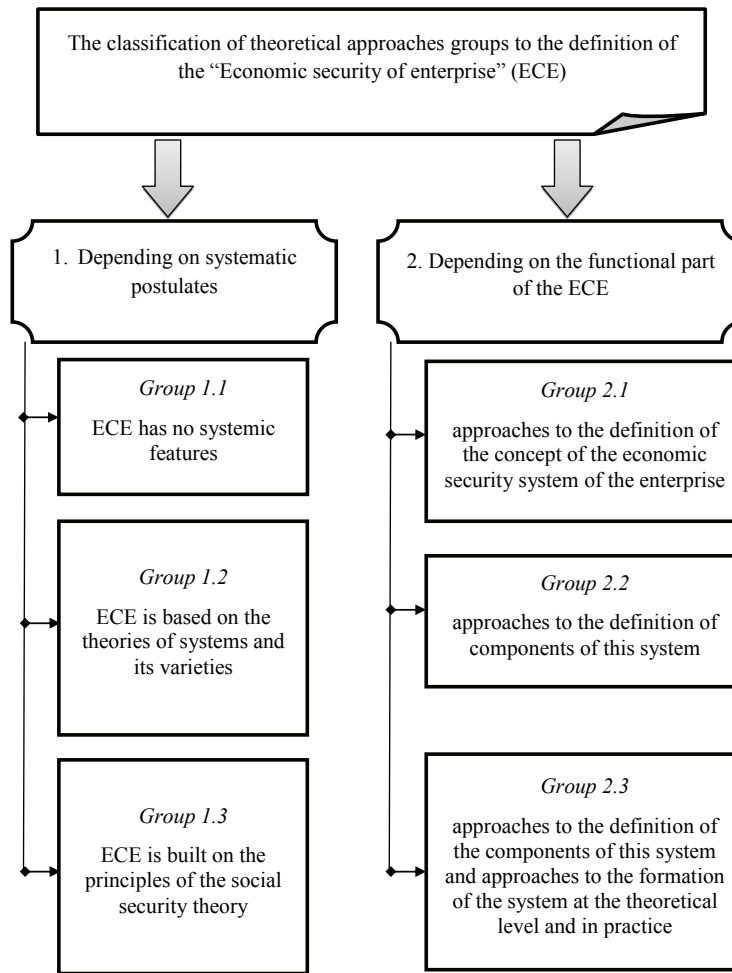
The classification of theoretical approaches groups to the definition of the “Economic security of enterprise” (ECE)

1. Depending on systematic postulates

*Group 1.1*

ECE has no systemic features

*Group 1.2*

ECE is based on the theories of systems and its varieties

*Group 1.3*

ECE is built on the principles of the social security theory

2. Depending on the functional part of the ECE

*Group 2.1*

approaches to the definition of the concept of the economic security system of the enterprise

*Group 2.2*

approaches to the definition of components of this system

*Group 2.3*

approaches to the definition of the components of this system and approaches to the formation of the system at the theoretical level and in practice